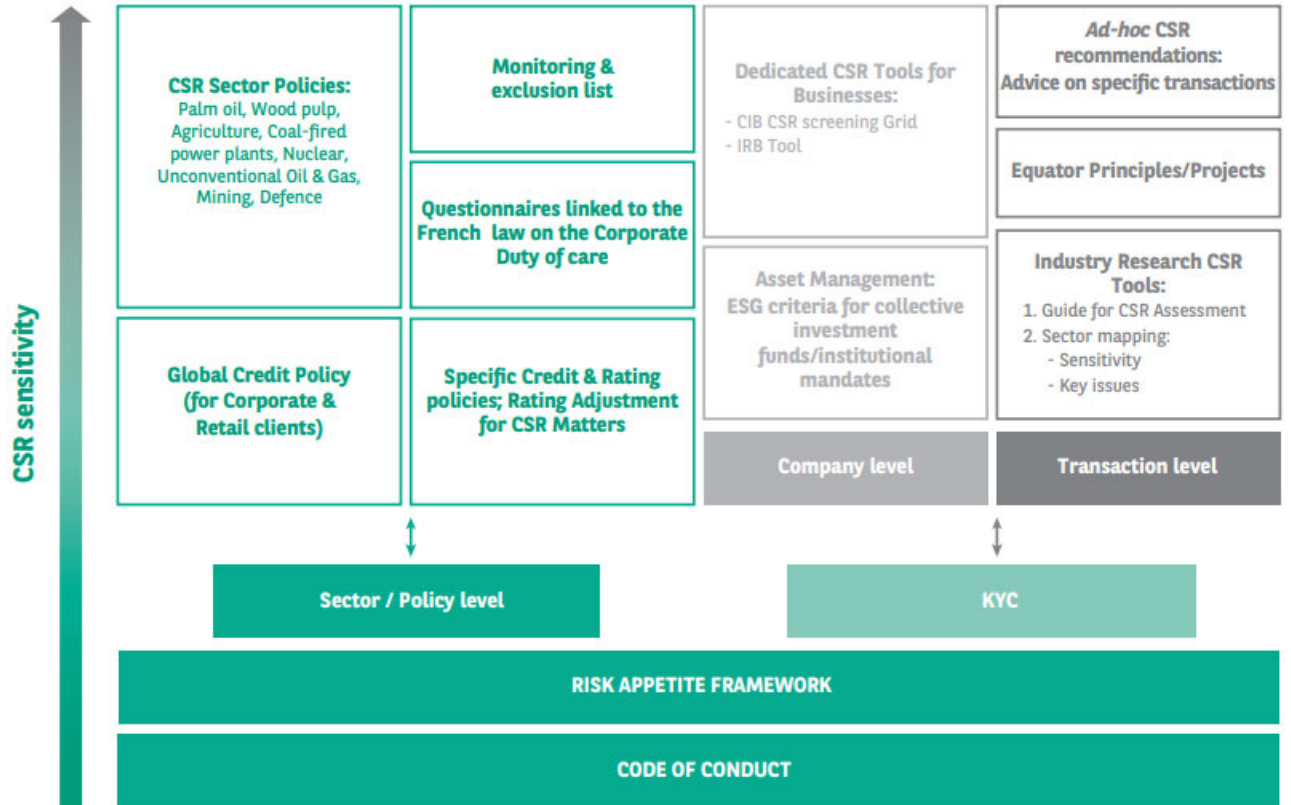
CSR sensitivity

CSR Sector Policies:
Palm oil, Wood pulp, Agriculture, Coal-fired power plants, Nuclear, Unconventional Oil & Gas, Mining, Defence

Monitoring & exclusion list

Questionnaires linked to the French law on the Corporate Duty of care

Global Credit Policy (for Corporate & Retail clients)

Specific Credit & Rating policies; Rating Adjustment for CSR Matters

Dedicated CSR Tools for Businesses:
- CIB CSR screening Grid
- IRB Tool

Asset Management:
ESG criteria for collective investment funds/institutional mandates

Company level

Ad-hoc CSR recommendations:
Advice on specific transactions

Equator Principles/Projects

Industry Research CSR Tools:
1. Guide for CSR Assessment
2. Sector mapping:
- Sensitivity
- Key issues

Transaction level

Sector / Policy level

KYC

RISK APPETITE FRAMEWORK

CODE OF CONDUCT